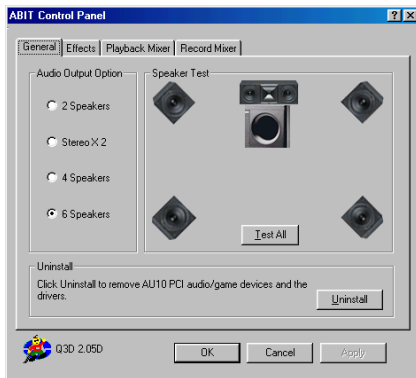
ABIT Control Panel

?

X

General

Effects

Playback Mixer

Record Mixer

Audio Output Option

2 Speakers

Stereo X 2

4 Speakers

6 Speakers

Speaker Test

Test All

Uninstall

Click Uninstall to remove AU10 PCI audio/game devices and the drivers.

Uninstall

Q3D 2.05D

OK

Cancel

Apply